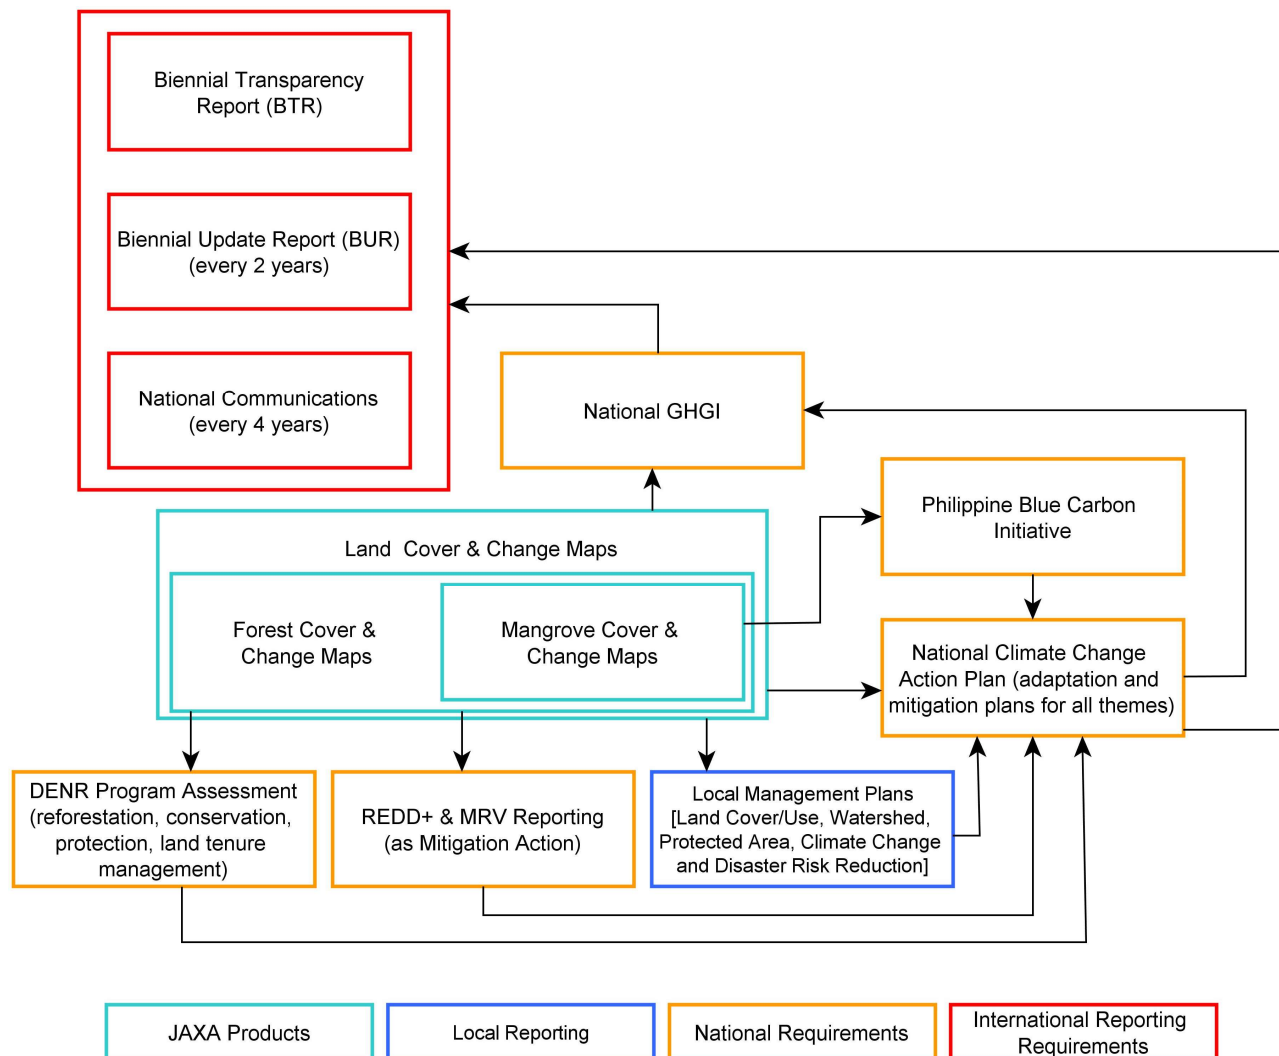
Biennial Transparency Report (BTR)

Biennial Update Report (BUR) (every 2 years)

National Communications (every 4 years)

National GHGI

Philippine Blue Carbon Initiative

Land Cover & Change Maps

Forest Cover & Change Maps

Mangrove Cover & Change Maps

National Climate Change Action Plan (adaptation and mitigation plans for all themes)

DENR Program Assessment (reforestation, conservation, protection, land tenure management)

REDD+ & MRV Reporting (as Mitigation Action)

Local Management Plans [Land Cover/Use, Watershed, Protected Area, Climate Change and Disaster Risk Reduction]

JAXA Products

Local Reporting

National Requirements

International Reporting Requirements